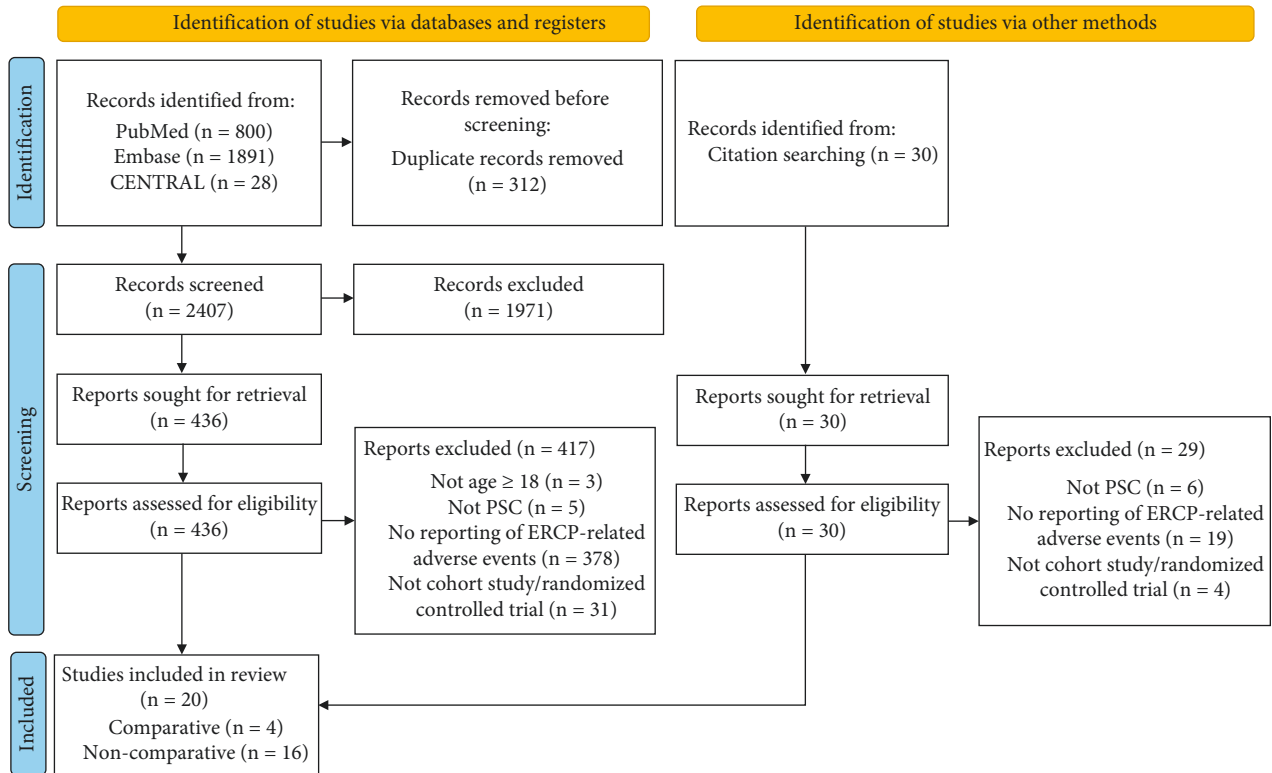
Identification of studies via databases and registers

Identification of studies via other methods

Identification

Records identified from:
PubMed (n = 800)
Embase (n = 1891)
CENTRAL (n = 28)

Records removed before screening:
Duplicate records removed
(n = 312)

Records identified from:
Citation searching (n = 30)

Screening

Records screened
(n = 2407)

Records excluded
(n = 1971)

Reports sought for retrieval
(n = 436)

Reports sought for retrieval
(n = 30)

Reports excluded (n = 417)
Not age ≥ 18 (n = 3)
Not PSC (n = 5)
No reporting of ERCP-related adverse events (n = 378)
Not cohort study/randomized controlled trial (n = 31)

Reports assessed for eligibility
(n = 436)

Reports assessed for eligibility
(n = 30)

Reports excluded (n = 29)
Not PSC (n = 6)
No reporting of ERCP-related adverse events (n = 19)
Not cohort study/randomized controlled trial (n = 4)

Included

Studies included in review
(n = 20)
Comparative (n = 4)
Non-comparative (n = 16)